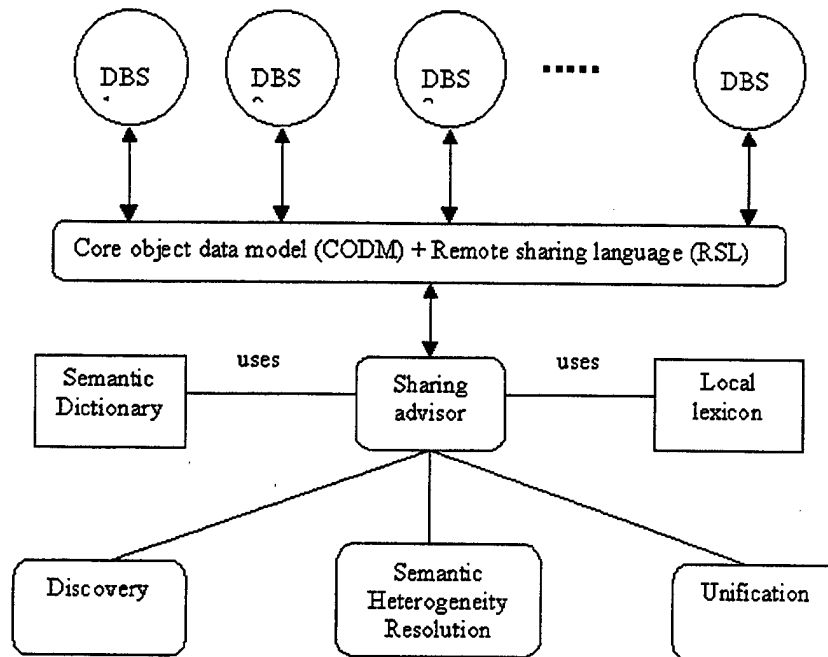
DBS

DBS

DBS

.....

DBS

Core object data model (CODM) + Remote sharing language (RSL)

uses

uses

Semantic Dictionary

Sharing advisor

Local lexicon

Discovery

Semantic Heterogeneity Resolution

Unification